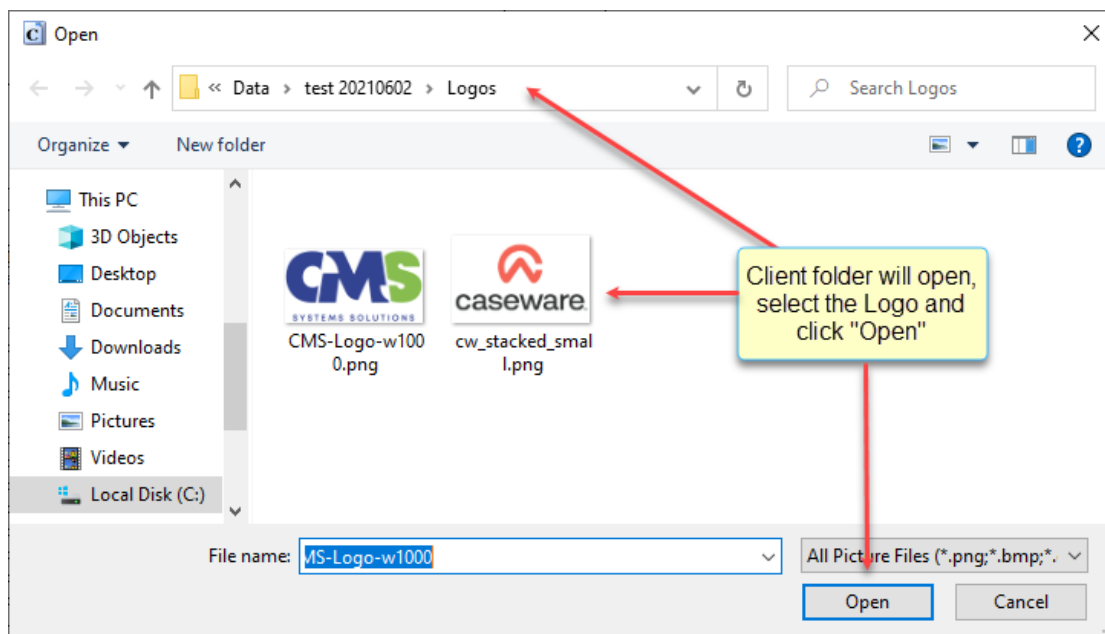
Open

« Data › test 20210602 › Logos

Search Logos

Organize ▾ New folder

This PC
3D Objects
Desktop
Documents
Downloads
Music
Pictures
Videos
Local Disk (C:)

CMS
SYSTEMS SOLUTIONS
CMS-Logo-w1000.png

caseware
cw_stacked_small.png

Client folder will open, select the Logo and click "Open"

File name: MS-Logo-w1000

All Picture Files (*.png;*.bmp;*.

Open

Cancel